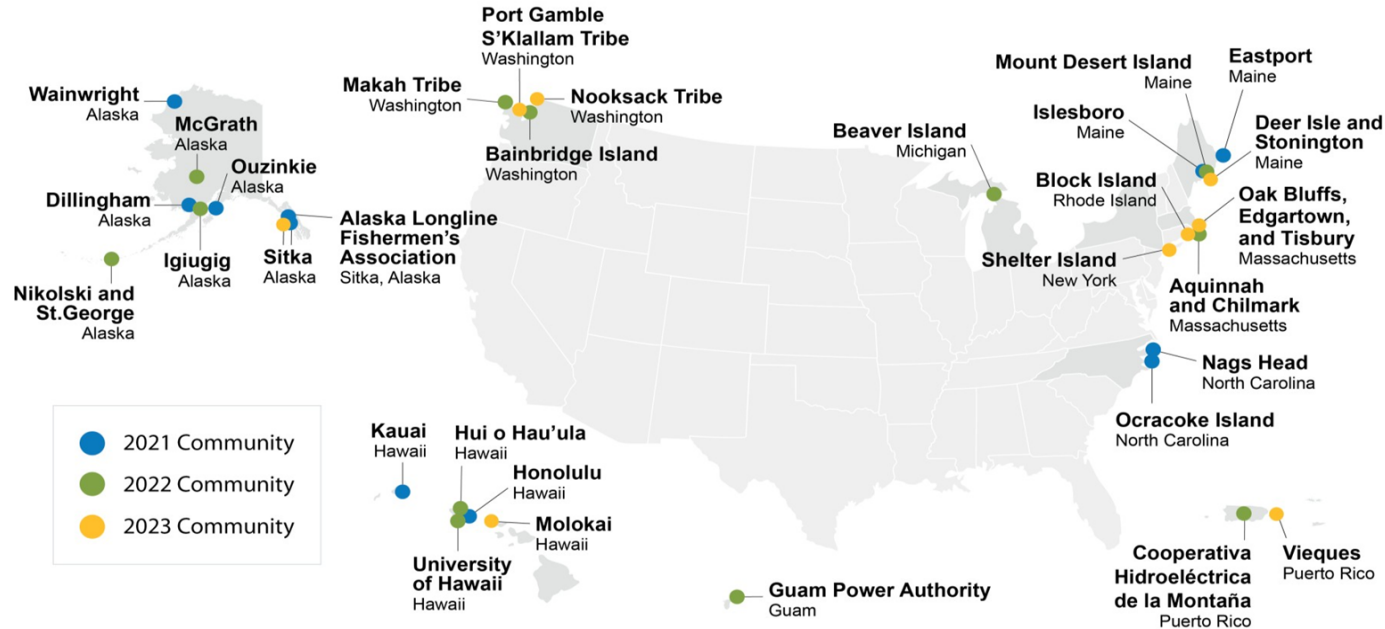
Wainwright
Alaska

McGrath
Alaska

Ouzinkie
Alaska

Dillingham
Alaska

Igiugig
Alaska

Sitka
Alaska

Alaska Longline Fishermen's Association
Sitka, Alaska

Nikolski and St.George
Alaska

Port Gamble S'Klallam Tribe
Washington

Makah Tribe
Washington

Nooksack Tribe
Washington

Bainbridge Island
Washington

Beaver Island
Michigan

Mount Desert Island
Maine

Eastport
Maine

Islesboro
Maine

Deer Isle and Stonington
Maine

Block Island
Rhode Island

Oak Bluffs, Edgartown, and Tisbury
Massachusetts

Shelter Island
New York

Aquinnah and Chilmark
Massachusetts

Nags Head
North Carolina

Ocracoke Island
North Carolina

2021 Community
2022 Community
2023 Community

Kauai
Hawaii

Hui o Hau'ula
Hawaii

Honolulu
Hawaii

Molokai
Hawaii

University of Hawaii
Hawaii

Guam Power Authority
Guam

Cooperativa Hidroeléctrica de la Montaña
Puerto Rico

Vieques
Puerto Rico